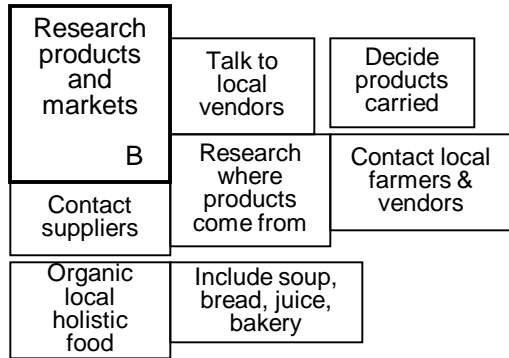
Research products and markets

B

Talk to local vendors

Decide products carried

Research where products come from

Contact local farmers & vendors

Contact suppliers

Organic local holistic food

Include soup, bread, juice, bakery